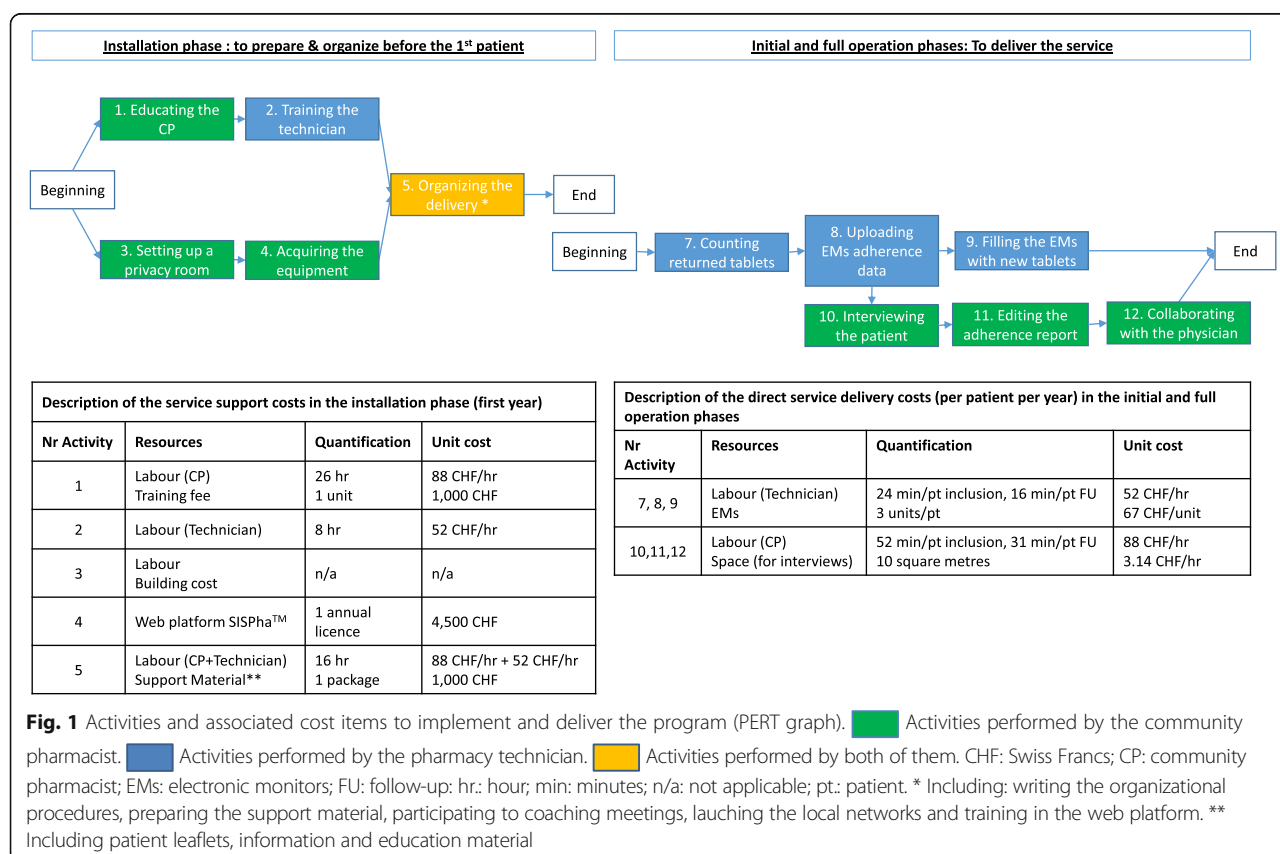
Installation phase : to prepare & organize before the 1$^{st}$ patient

Initial and full operation phases: To deliver the service

Beginning

1. Educating the CP

2. Training the technician

3. Setting up a privacy room

4. Acquiring the equipment

5. Organizing the delivery *

End

Beginning

7. Counting returned tablets

8. Uploading EMs adherence data

9. Filling the EMs with new tablets

End

10. Interviewing the patient

11. Editing the adherence report

12. Collaborating with the physician

Description of the service support costs in the installation phase (first year)

| Nr Activity | Resources | Quantification | Unit cost |
|---|---|---|---|
| 1 | Labour (CP) Training fee | 26 hr 1 unit | 88 CHF/hr 1,000 CHF |
| 2 | Labour (Technician) | 8 hr | 52 CHF/hr |
| 3 | Labour Building cost | n/a | n/a |
| 4 | Web platform SISPha$^{TM}$ | 1 annual licence | 4,500 CHF |
| 5 | Labour (CP+Technician) Support Material** | 16 hr 1 package | 88 CHF/hr + 52 CHF/hr 1,000 CHF |

Description of the direct service delivery costs (per patient per year) in the initial and full operation phases

| Nr Activity | Resources | Quantification | Unit cost |
|---|---|---|---|
| 7, 8, 9 | Labour (Technician) EMs | 24 min/pt inclusion, 16 min/pt FU 3 units/pt | 52 CHF/hr 67 CHF/unit |
| 10,11,12 | Labour (CP) Space (for interviews) | 52 min/pt inclusion, 31 min/pt FU 10 square metres | 88 CHF/hr 3.14 CHF/hr |

Fig. 1 Activities and associated cost items to implement and deliver the program (PERT graph). Activities performed by the community pharmacist. Activities performed by the pharmacy technician. Activities performed by both of them. CHF: Swiss Francs; CP: community pharmacist; EMs: electronic monitors; FU: follow-up: hr.: hour; min: minutes; n/a: not applicable; pt.: patient. * Including: writing the organizational procedures, preparing the support material, participating to coaching meetings, lauching the local networks and training in the web platform. ** Including patient leaflets, information and education material